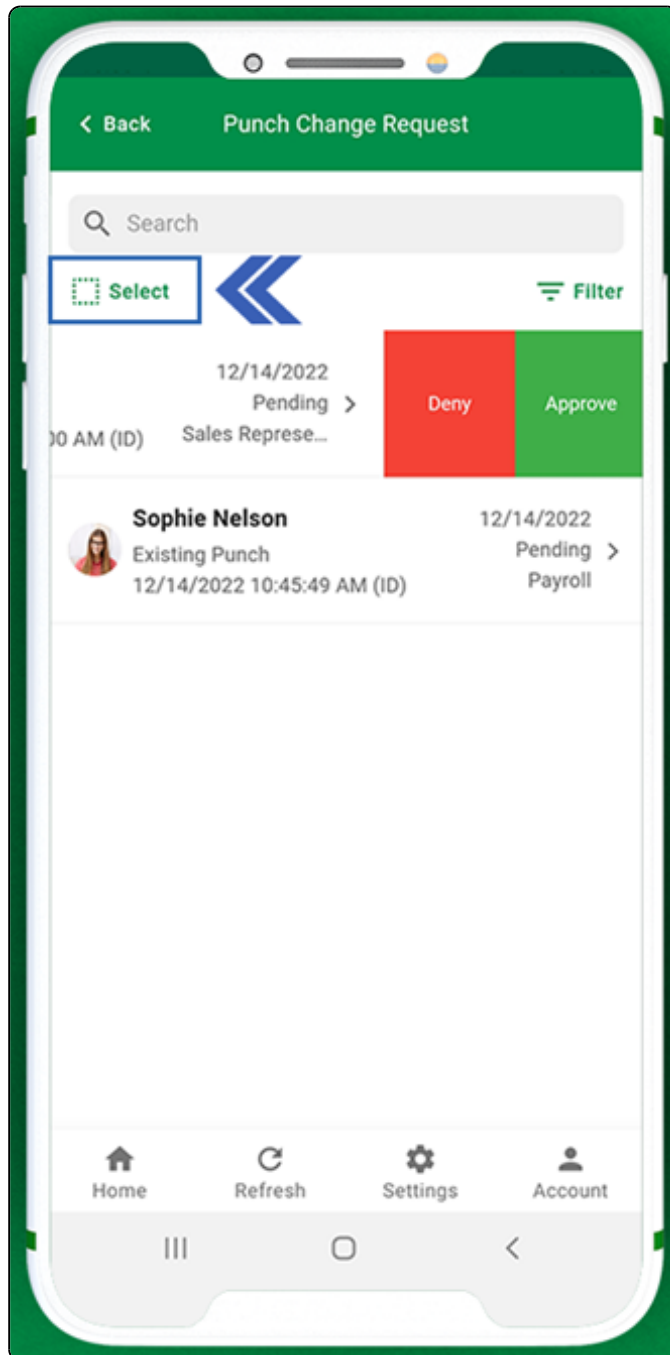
< Back Punch Change Request

Search

Select

Filter

12/14/2022
Pending >
00 AM (ID) Sales Represe...

Deny

Approve

Sophie Nelson
Existing Punch
12/14/2022 10:45:49 AM (ID)

12/14/2022
Pending >
Payroll

Home Refresh Settings Account